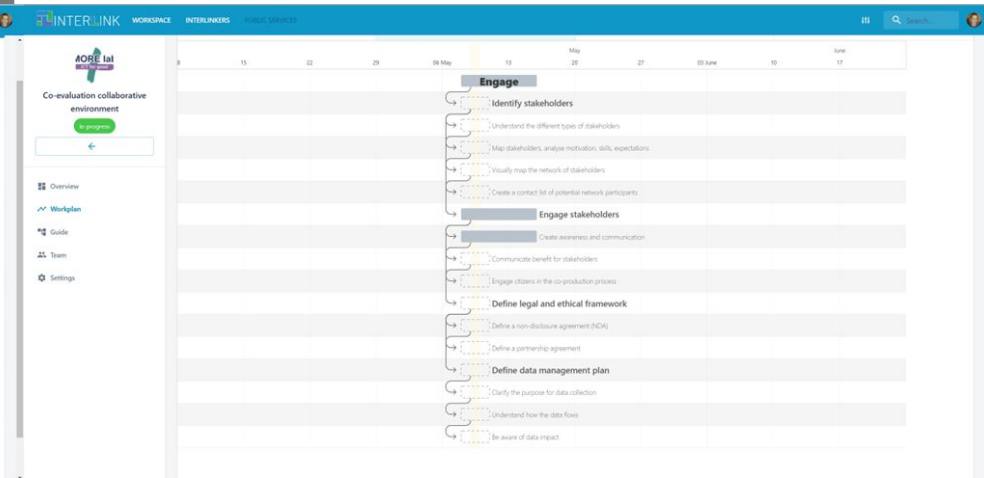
INTERLINK WORKSPACE INTERLINKERS PUBLIC SERVICES

Search...

MORE lal

Co-evaluation collaborative environment

in progress

←

Overview

Workplan

Guide

Team

Settings

May

June

8 15 22 29 06 May 13 20 27 03 June 10 17

Engage

Identify stakeholders

Understand the different types of stakeholders

Map stakeholders, analyse motivation, skills, expectations

Visually map the network of stakeholders

Create a contact list of potential network participants

Engage stakeholders

Create awareness and communication

Communicate benefit for stakeholders

Engage citizens in the co-production process

Define legal and ethical framework

Define a non-disclosure agreement (NDA)

Define a partnership agreement

Define data management plan

Clarify the purpose for data collection

Understand how the data flows

Be aware of data impact